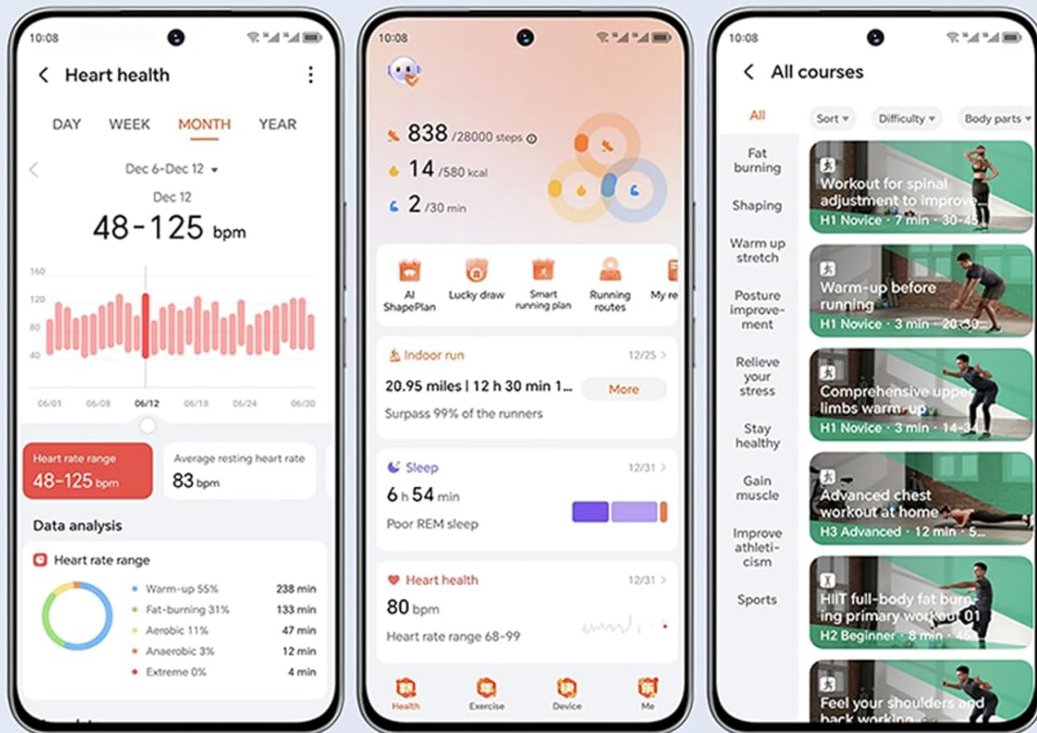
10:08

Heart health

DAY WEEK MONTH YEAR

Dec 6-Dec 12

Dec 12

48-125 bpm

160
120
80
40

06/01 06/08 06/12 06/18 06/24 06/30

Heart rate range
48-125 bpm

Average resting heart rate
83 bpm

Data analysis

Heart rate range

Warm-up 55% 238 min
Fat-burning 31% 133 min
Aerobic 11% 47 min
Anaerobic 3% 12 min
Extreme 0% 4 min

10:08

838 /28000 steps
14 /580 kcal
2 /30 min

AI ShapePlan
Lucky draw
Smart running plan
Running routes
My re

Indoor run 12/25
20.95 miles | 12 h 30 min 1...
More
Surpass 99% of the runners

Sleep 12/31
6 h 54 min
Poor REM sleep

Heart health 12/31
80 bpm
Heart rate range 68-99

Health Exercise Device Me

10:08

All courses

All
Sort
Difficulty
Body parts

Fat burning
Shaping
Warm up stretch
Posture improvement
Relieve your stress
Stay healthy
Gain muscle
Improve athleticism
Sports

Workout for spinal adjustment to improve...
H1 Novice • 7 min • 30-45

Warm-up before running
H1 Novice • 3 min • 20-30

Comprehensive upper limbs warm-up
H1 Novice • 3 min • 14-34

Advanced chest workout at home
H3 Advanced • 12 min

HIIT full-body fat burning primary workout 01
H2 Beginner • 8 min • 35

Feel your shoulders and back working